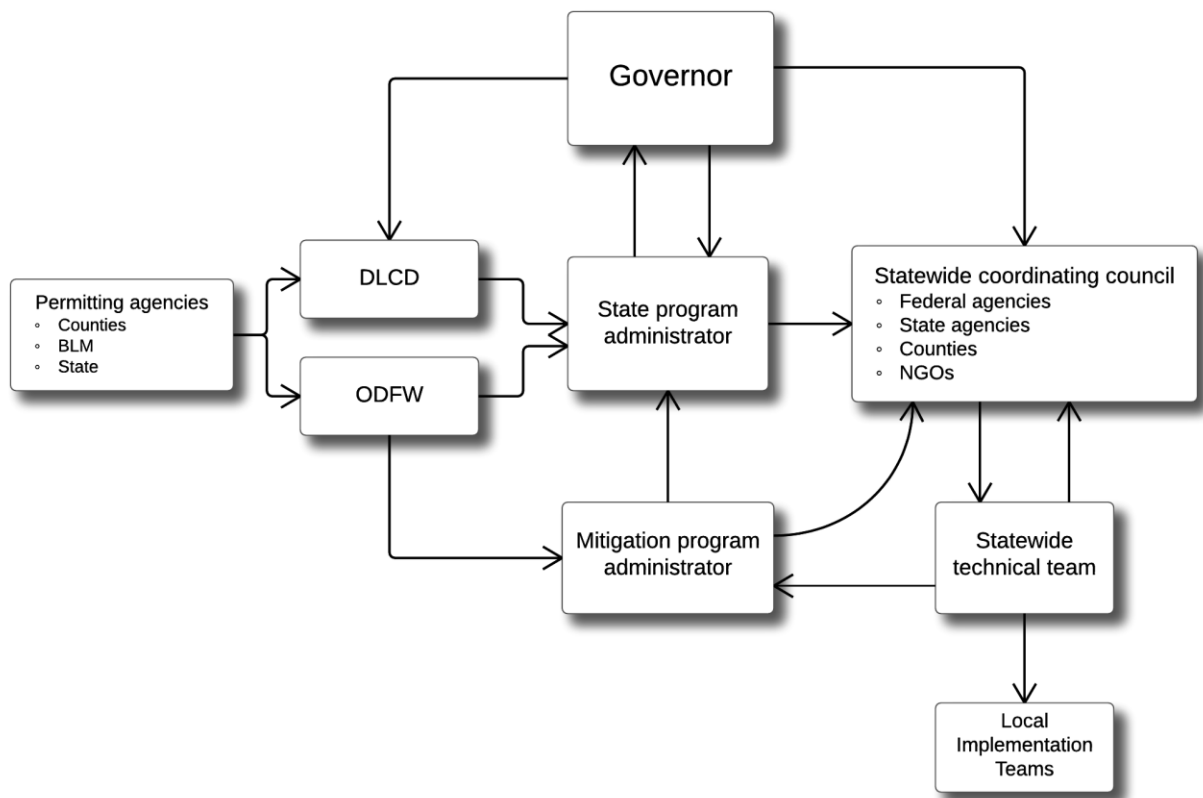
Governor

Permitting agencies
◦ Counties
◦ BLM
◦ State

DLCD

ODFW

State program administrator

Statewide coordinating council
◦ Federal agencies
◦ State agencies
◦ Counties
◦ NGOs

Mitigation program administrator

Statewide technical team

Local Implementation Teams